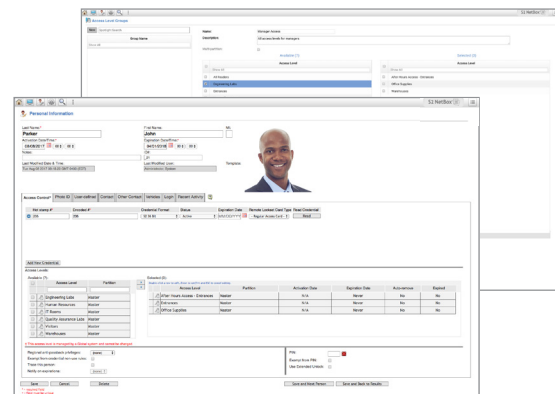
S1 NetBox

Access Level Groups

New

Group Name

Show All

Name: Manager Access

Description: Dinniesselects for managers

Partition

Available (7)

Show All

All Readers

Engineering Labs

Entrances

Selected (3)

Access Level

After Hours Access - Entrances

Office Supplies

Warehouse

S1 NetBox

Personal Information

Last Name *
Parker

First Name
John

MI

Activation Date/Time *
04/09/2017

Expiration Date/Time *

Notes

PIN

Last Modified Date & Time
Tue Aug 08 2017

Last Modified User
Administrator, System

Template

Access Control | Photo ID | User-defined | Contact | Other Contact | Vehicles | Login | Person Activity

Encoding # | Encoded # | Credential Format | Status | Expiration Date | Remote Locked Card Type | Read Credential

Add New Credential

Access Levels

Available (5)

| | Access Level | Partition |
|---|---|---|
| | Engineering Labs | Master |
| | Human Resources | Master |
| | IT Rooms | Master |
| | Quality Assurance Labs | Master |
| | Printers | Master |
| | Warehouses | Master |

Selected (3)

| Access Level | Partition | Activation Date | Expiration Date | Auto-remove | Expired |
|---|---|---|---|---|---|
| After Hours Access - Entrances | Master | N/A | Never | No | No |
| Entrances | Master | N/A | Never | No | No |
| Office Supplies | Master | N/A | Never | No | No |

Save | Cancel | Delete | Save and New Person | Save and Back to Results